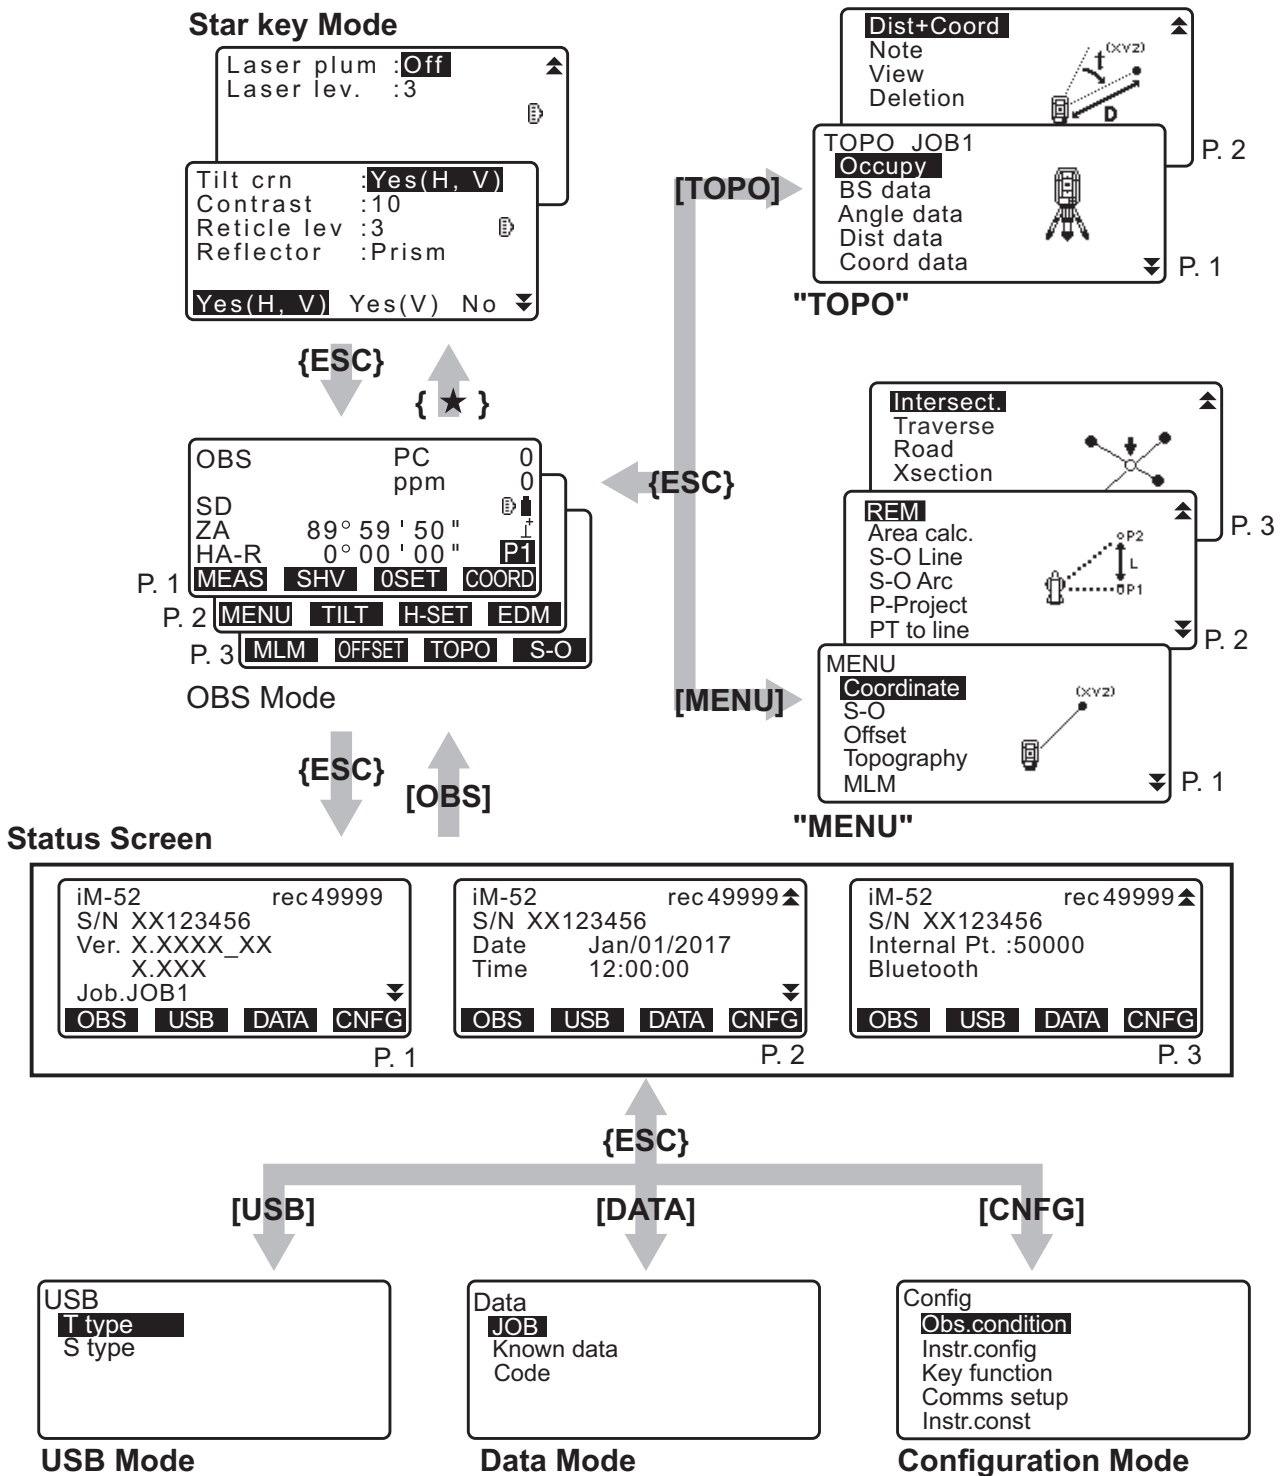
Star key Mode

Laser plum :Off
Laser lev. :3

Tilt crn :Yes(H, V)
Contrast :10
Reticle lev :3
Reflector :Prism
Yes(H, V) Yes(V) No

{ESC}
{ ★ }

OBS PC 0
ppm 0
SD
ZA 89° 59 ' 50 "
HA-R 0° 00 ' 00 " P1
P. 1 MEAS SHV 0SET COORD
P. 2 MENU TILT H-SET EDM
P. 3 MLM OFFSET TOPO S-O

OBS Mode

{ESC}
[OBS]

Dist+Coord
Note
View
Deletion
(xyz)
D
P. 2

[TOPO]

TOPO JOB1
Occupy
BS data
Angle data
Dist data
Coord data
P. 1

"TOPO"

{ESC}

Intersect.
Traverse
Road
Xsection
P. 3

REM
Area calc.
S-O Line
S-O Arc
P-Project
PT to line
P2
L
P1
P. 2

[MENU]

MENU
Coordinate
S-O
Offset
Topography
MLM
(xyz)
P. 1

"MENU"

Status Screen

iM-52 rec49999
S/N XX123456
Ver. X.XXXX_XX
X.XXX
Job.JOB1
OBS USB DATA CNFG
P. 1

iM-52 rec49999
S/N XX123456
Date Jan/01/2017
Time 12:00:00
OBS USB DATA CNFG
P. 2

iM-52 rec49999
S/N XX123456
Internal Pt. :50000
Bluetooth
OBS USB DATA CNFG
P. 3

{ESC}
[USB]
[DATA]
[CNFG]

USB
T type
S type

USB Mode

Data
JOB
Known data
Code

Data Mode

Config
Obs.condition
Instr.config
Key function
Comms setup
Instr.const

Configuration Mode